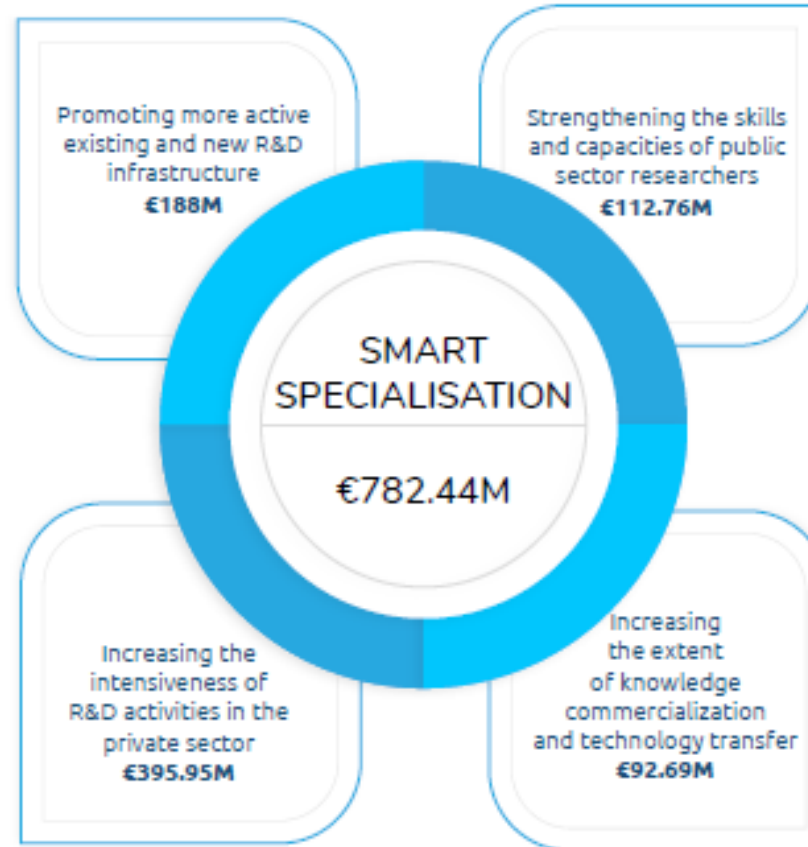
Promoting more active existing and new R&D infrastructure
€188M

Strengthening the skills and capacities of public sector researchers
€112.76M

SMART SPECIALISATION

€782.44M

Increasing the intensiveness of R&D activities in the private sector
€395.95M

Increasing the extent of knowledge commercialization and technology transfer
€92.69M